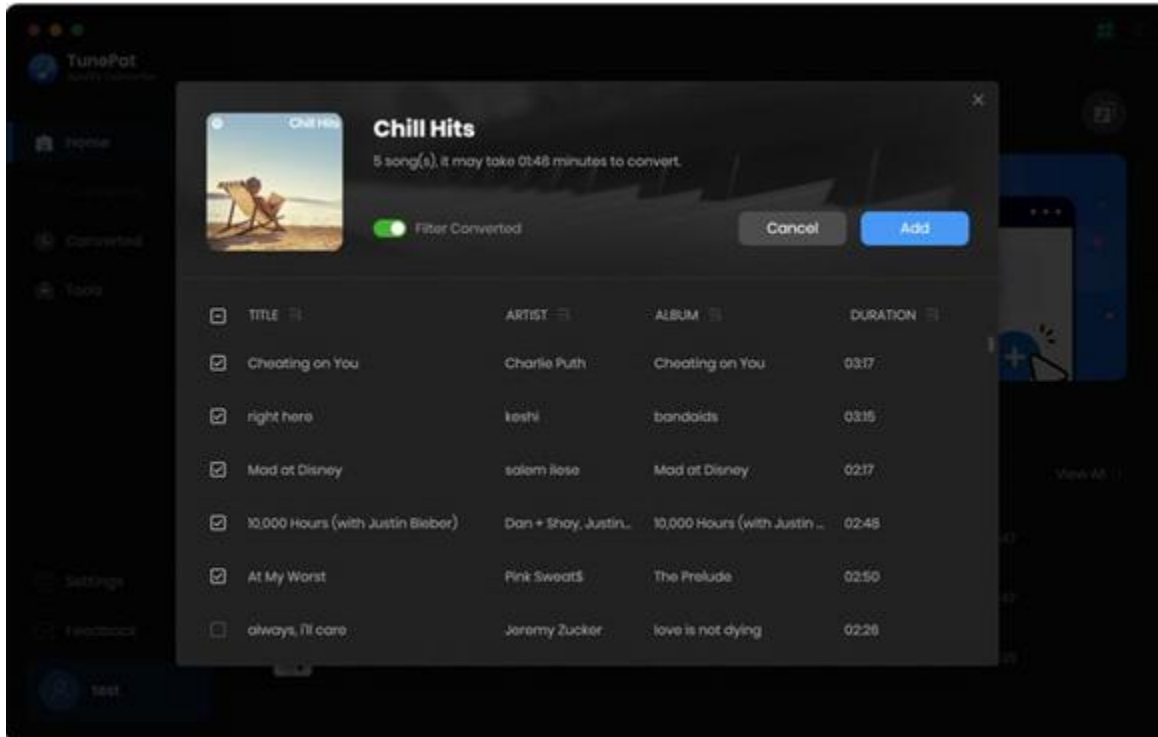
TunePat
Spotify Converter

Home
Converter
Converted
Tools

Settings
Feedback
test

Chill Hits

Chill Hits
5 song(s), it may take 01:48 minutes to convert.

Filter Converted

Cancel
Add

| TITLE | ARTIST | ALBUM | DURATION |
|---|---|---|---|
| Cheating on You | Charlie Puth | Cheating on You | 03:17 |
| right here | keshi | bandaids | 03:15 |
| Mad at Disney | salem ilese | Mad at Disney | 02:17 |
| 10,000 Hours (with Justin Bieber) | Dan + Shay, Justin... | 10,000 Hours (with Justin ... | 02:48 |
| At My Worst | Pink Sweat$ | The Prelude | 02:50 |
| always, i'll care | Jeremy Zucker | love is not dying | 02:26 |

View All